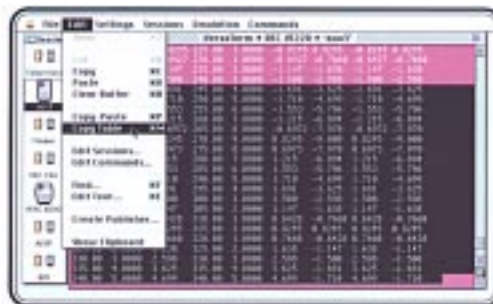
File Edit Settings Sessions Emulation Commands

VersaTerm • DEC VT220 • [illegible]

Copy
Paste
Clear Buffer

Copy Paste
Copy Table

Edit Sessions...
Edit Commands...

Find...
Get Info...

Create Publisher...

Show Clipboard

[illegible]